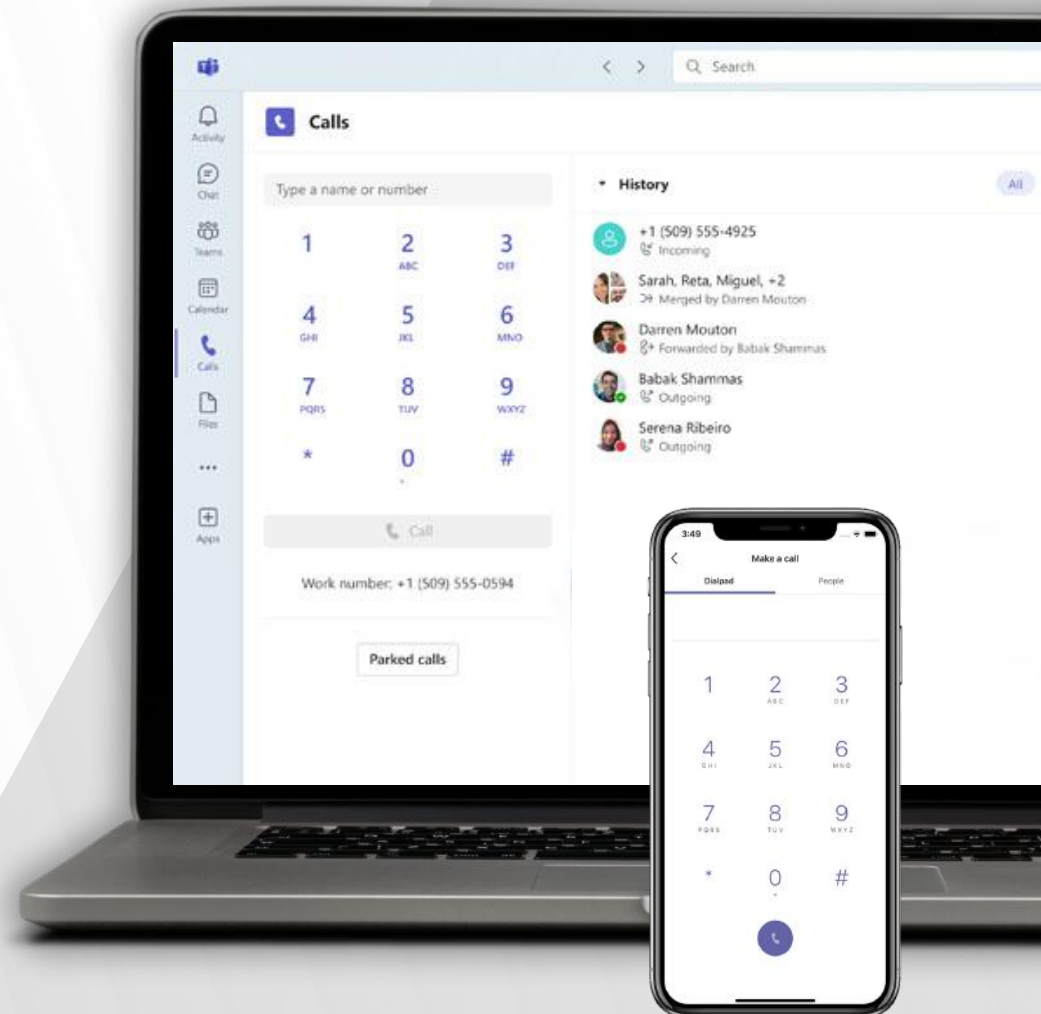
Search

Activity

Chat

Teams

Calendar

Calls

Files

...

Apps

Calls

Type a name or number

1

2
ABC

3
DEF

4
GHI

5
JKL

6
MNO

7
PQRS

8
TUV

9
WXYZ

*

0
+

#

Call

Work number: +1 (509) 555-0594

Parked calls

History

All

+1 (509) 555-4925
Incoming

Sarah, Reta, Miguel, +2
Merged by Darren Mouton

Darren Mouton
Forwarded by Babak Shammas

Babak Shammas
Outgoing

Serena Ribeiro
Outgoing

3:49

Make a call

Dialpad

People

1

2
ABC

3
DEF

4
GHI

5
JKL

6
MNO

7
PQRS

8
TUV

9
WXYZ

*

0
+

#